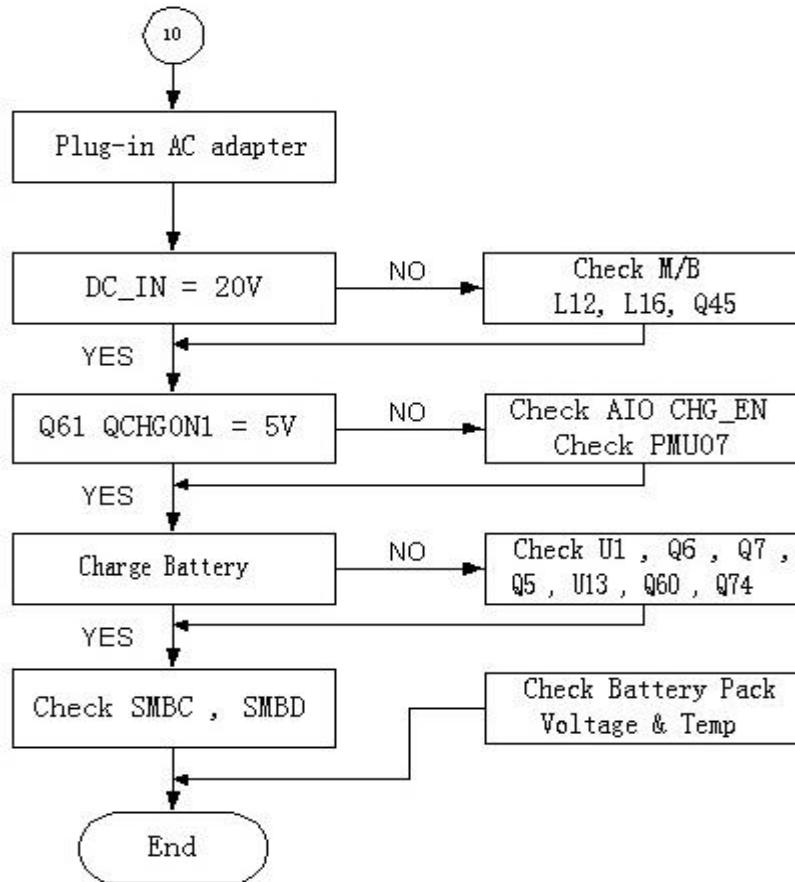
10

Plug-in AC adapter

DC_IN = 20V

NO

Check M/B
L12, L16, Q45

YES

Q61 QCHGON1 = 5V

NO

Check AIO CHG_EN
Check PMU07

YES

Charge Battery

NO

Check U1 , Q6 , Q7 ,
Q5 , U13 , Q60 , Q74

YES

Check SMBC , SMBD

Check Battery Pack
Voltage & Temp

End